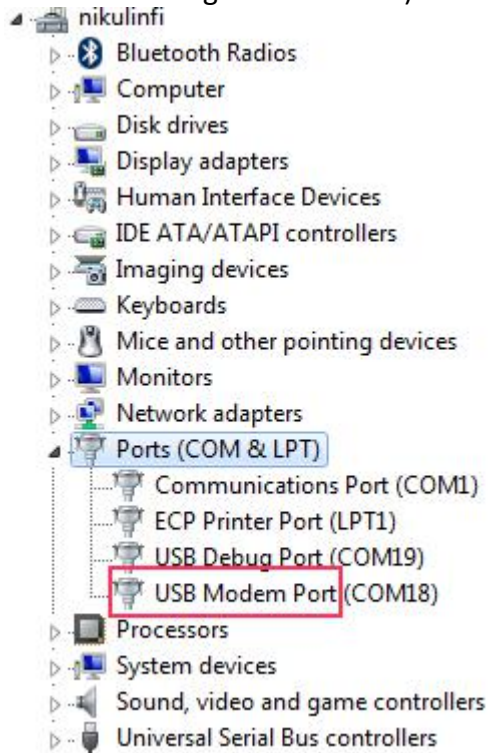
nikulinfi
Bluetooth Radios
Computer
Disk drives
Display adapters
Human Interface Devices
IDE ATA/ATAPI controllers
Imaging devices
Keyboards
Mice and other pointing devices
Monitors
Network adapters
Ports (COM & LPT)
Communications Port (COM1)
ECP Printer Port (LPT1)
USB Debug Port (COM19)
USB Modem Port (COM18)
Processors
System devices
Sound, video and game controllers
Universal Serial Bus controllers